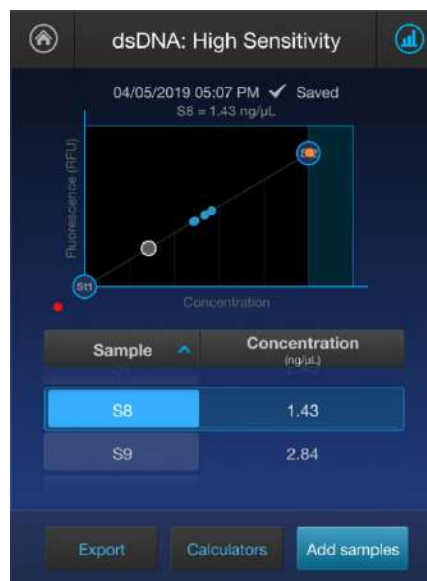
dsDNA: High Sensitivity

04/05/2019 05:07 PM ✔ Saved
S8 = 1.43 ng/µL

Fluorescence (RFU)

S8

St1

Concentration

| Sample | Concentration (ng/µL) |
|---|---|
| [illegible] | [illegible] |
| S8 | 1.43 |
| S9 | 2.84 |

Export
Calculators
Add samples